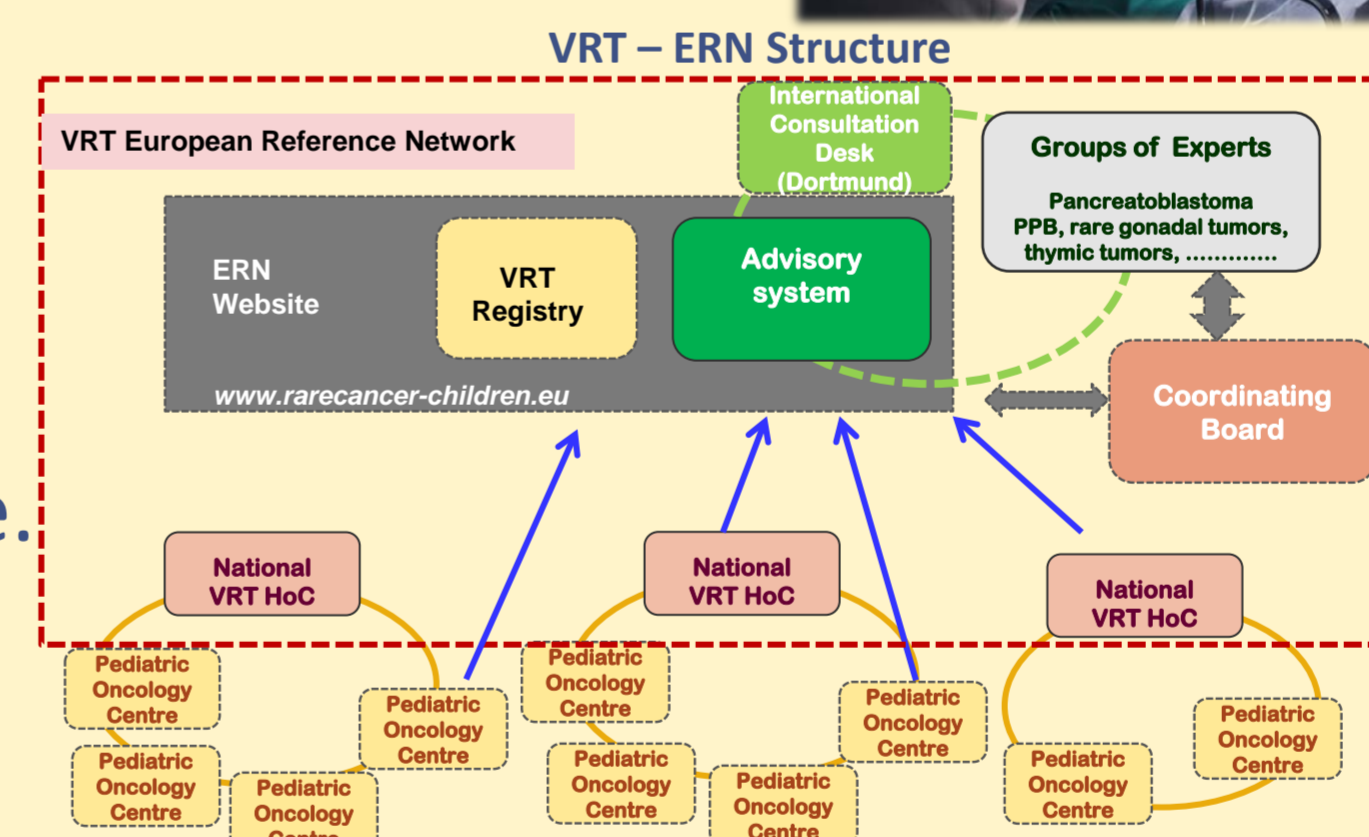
VRT – ERN Structure

VRT European Reference Network

International Consultation Desk (Dortmund)

Groups of Experts

Pancreatoblastoma
PPB, rare gonadal tumors, thymic tumors, ............

ERN Website

VRT Registry

Advisory system

www.rarecancer-children.eu

Coordinating Board

e.

National VRT HoC

National VRT HoC

National VRT HoC

Pediatric Oncology Centre

Pediatric Oncology Centre

Pediatric Oncology Centre

Pediatric Oncology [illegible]

Pediatric Oncology Centre

Pediatric Oncology Centre

Pediatric Oncology Centre

Pediatric Oncology Centre

Pediatric Oncology Centre

Pediatric Oncology Centre